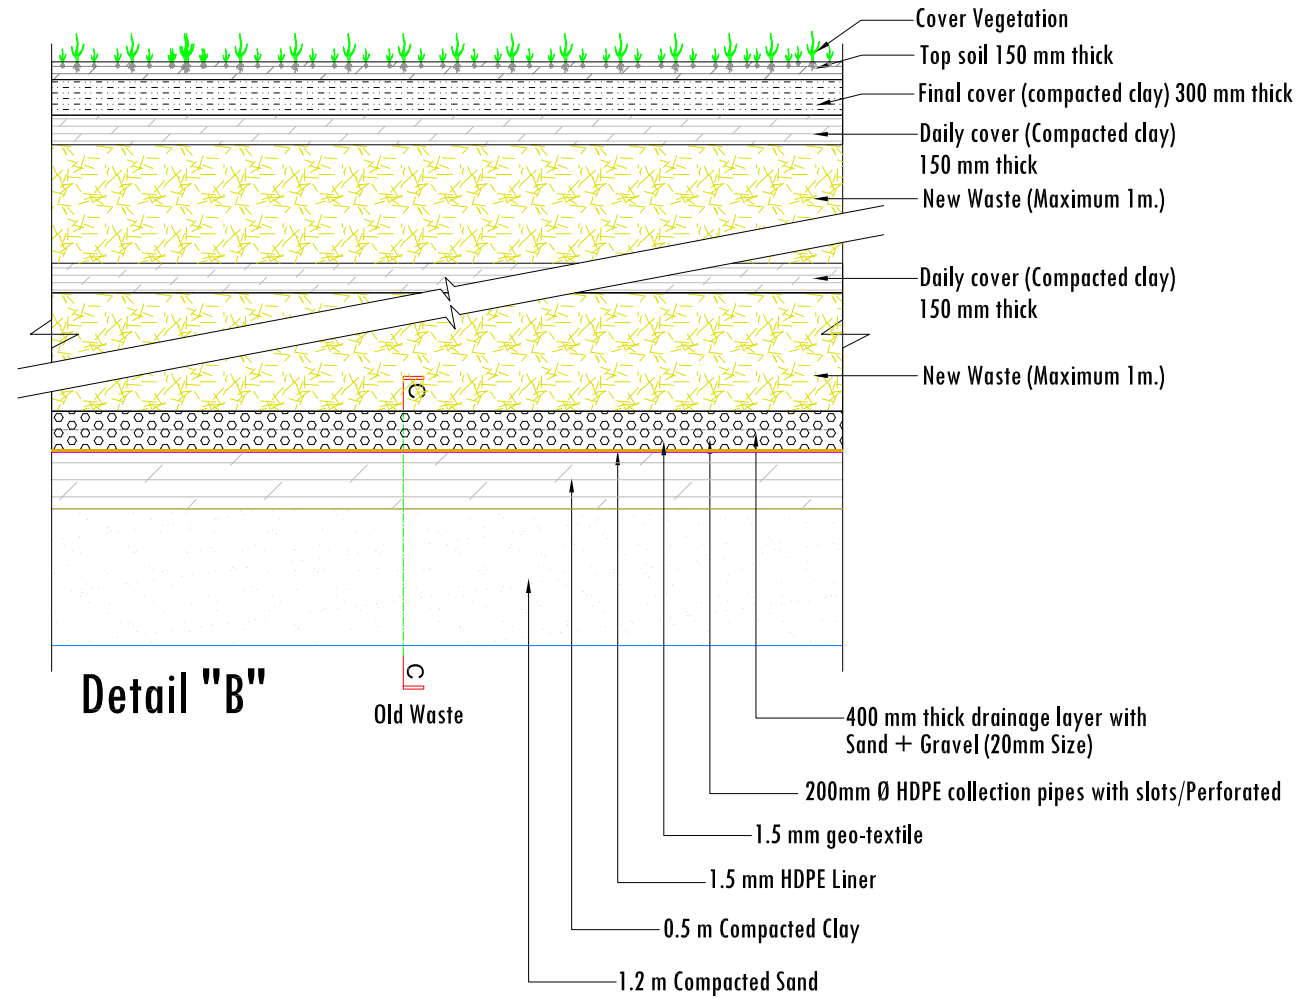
Cover Vegetation
Top soil 150 mm thick
Final cover (compacted clay) 300 mm thick
Daily cover (Compacted clay) 150 mm thick
New Waste (Maximum 1m.)
Daily cover (Compacted clay) 150 mm thick
New Waste (Maximum 1m.)
C
C
Detail "B"
Old Waste
400 mm thick drainage layer with Sand + Gravel (20mm Size)
200mm Ø HDPE collection pipes with slots/Perforated
1.5 mm geo-textile
1.5 mm HDPE Liner
0.5 m Compacted Clay
1.2 m Compacted Sand